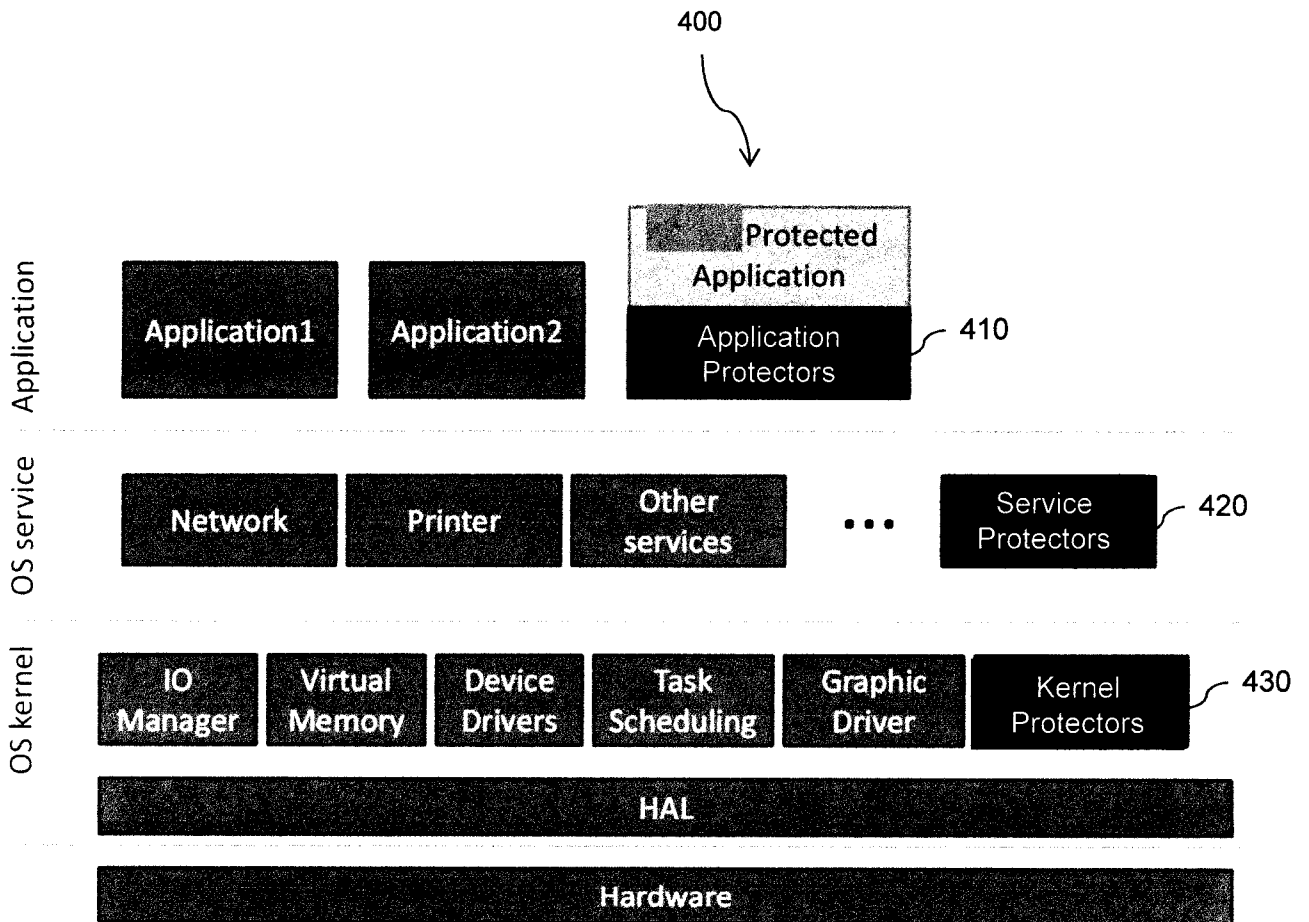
400

Application

Application1

Application2

Protected Application

Application Protectors

410

OS service

Network

Printer

Other services

•••

Service Protectors

420

OS kernel

IO Manager

Virtual Memory

Device Drivers

Task Scheduling

Graphic Driver

Kernel Protectors

430

HAL

Hardware